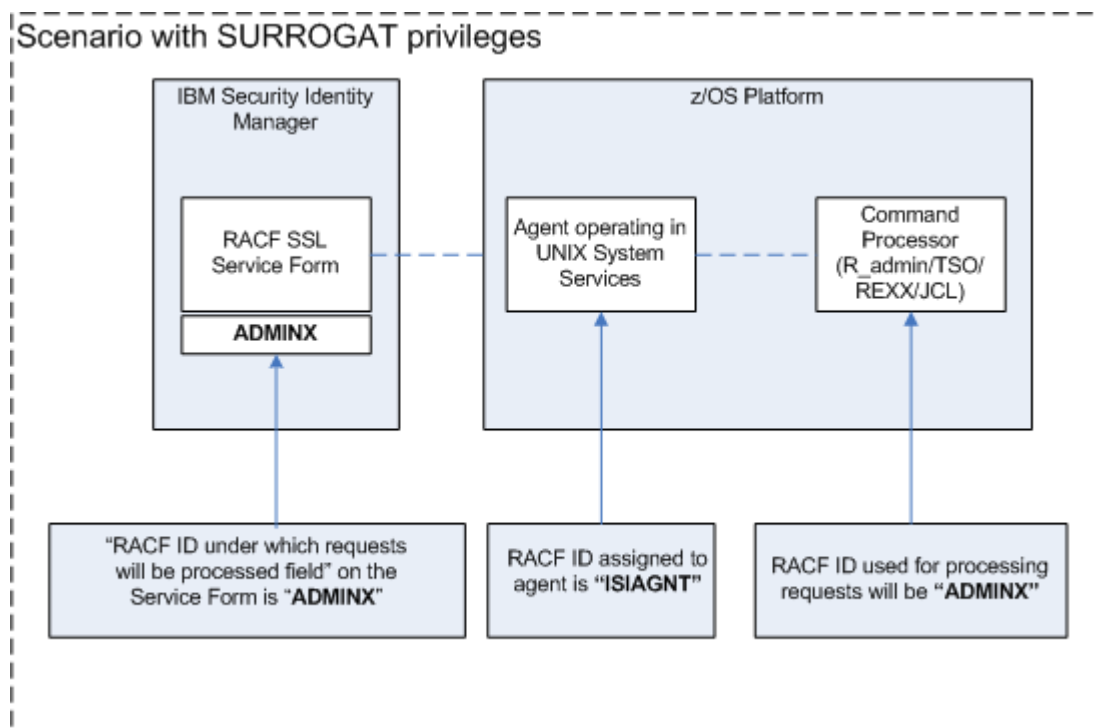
Scenario with SURROGAT privileges

IBM Security Identity Manager

RACF SSL Service Form

ADMINX

z/OS Platform

Agent operating in UNIX System Services

Command Processor (R_admin/TSO/ REXX/JCL)

"RACF ID under which requests will be processed field" on the Service Form is "ADMINX"

RACF ID assigned to agent is "ISIAGNT"

RACF ID used for processing requests will be "ADMINX"